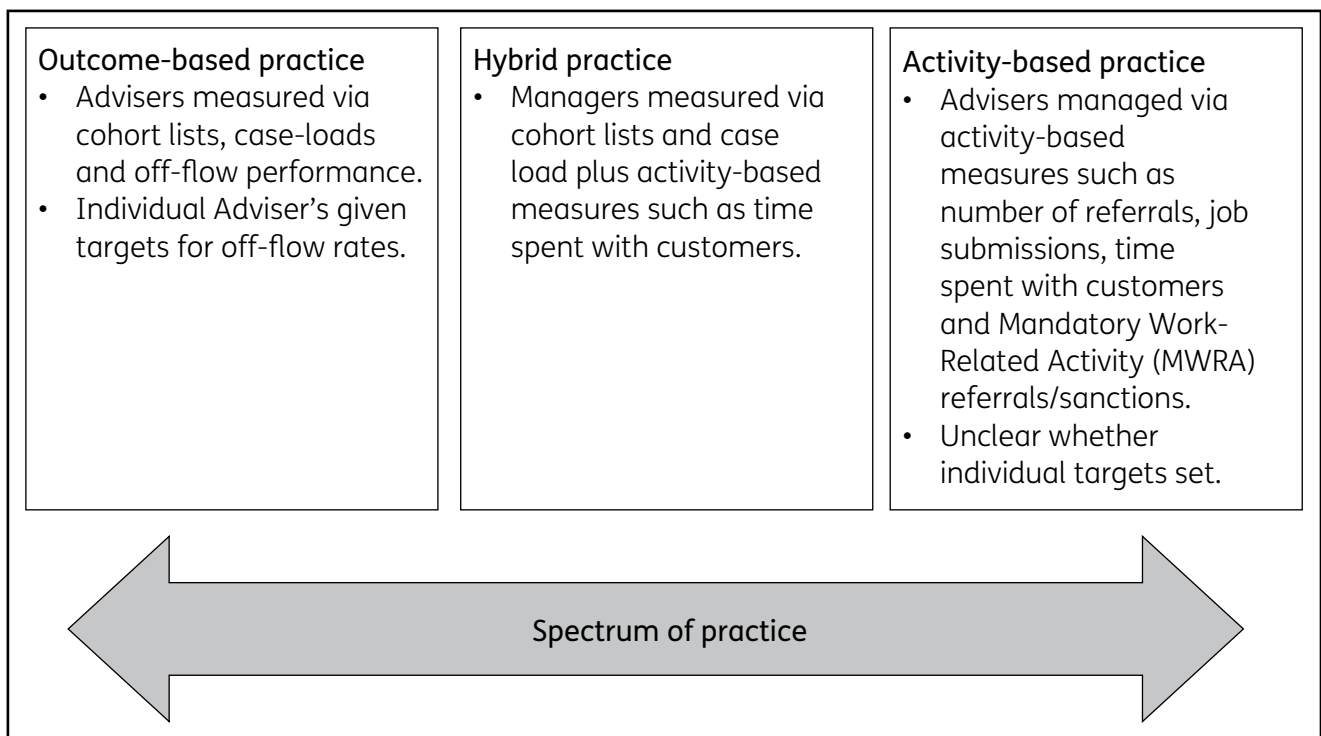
Outcome-based practice

- Advisers measured via cohort lists, case-loads and off-flow performance.
- Individual Adviser's given targets for off-flow rates.

Hybrid practice

- Managers measured via cohort lists and case load plus activity-based measures such as time spent with customers.

Activity-based practice

- Advisers managed via activity-based measures such as number of referrals, job submissions, time spent with customers and Mandatory Work-Related Activity (MWRA) referrals/sanctions.
- Unclear whether individual targets set.

Spectrum of practice